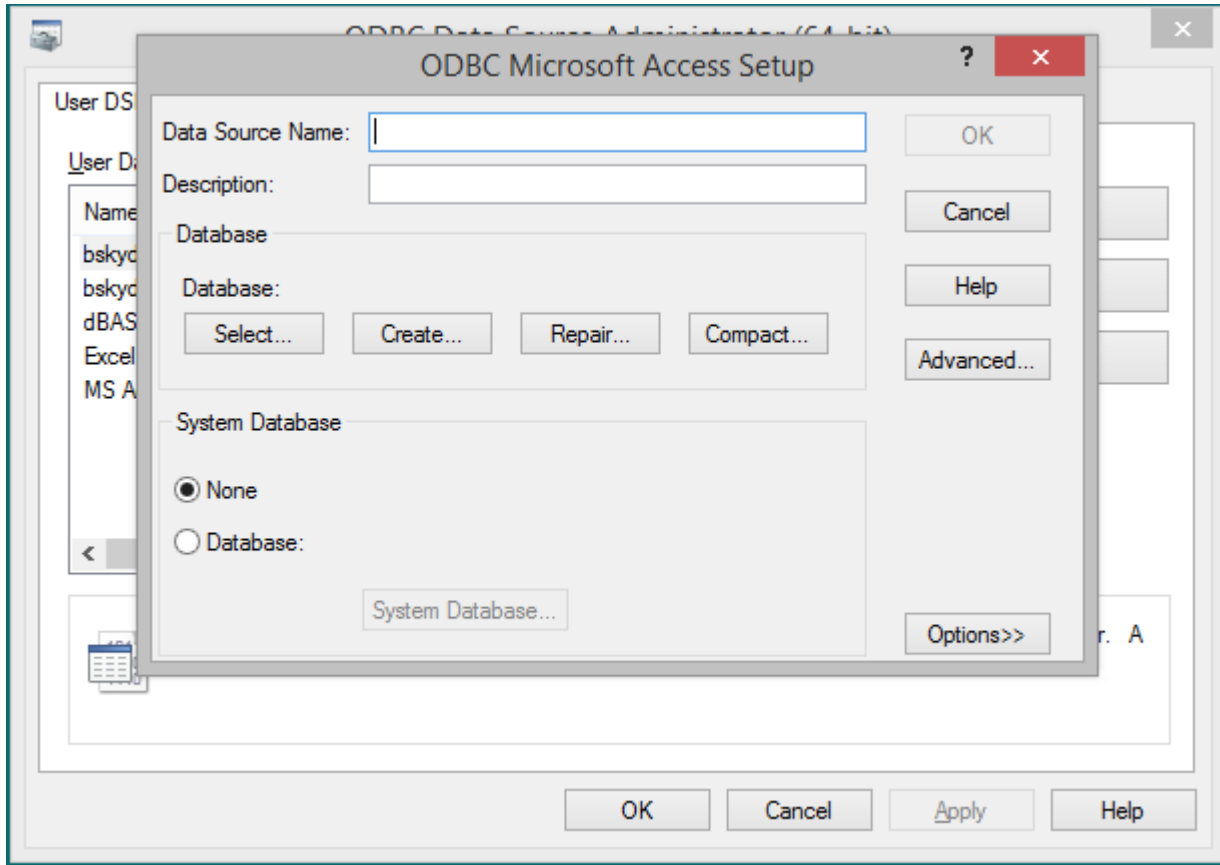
ODBC Data Source Administrator (64-bit)

User DS

User Da

Name
bskyd
bskyd
dBAS
Excel
MS A

r. A

OK Cancel Apply Help

ODBC Microsoft Access Setup

?

Data Source Name:

Description:

Database

Database:

Select... Create... Repair... Compact...

System Database

None

Database:

System Database...

OK

Cancel

Help

Advanced...

Options>>